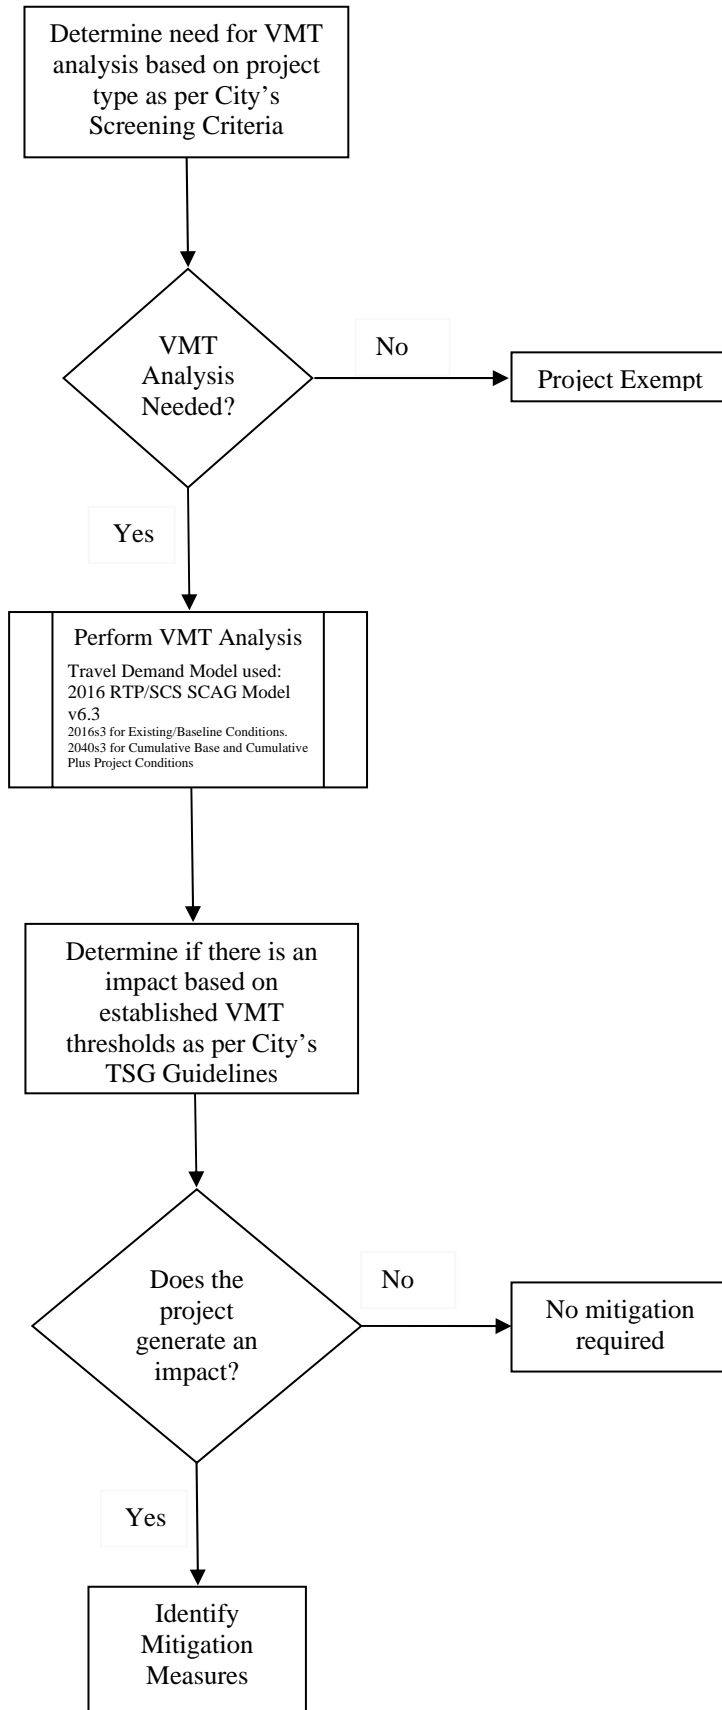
Determine need for VMT analysis based on project type as per City's Screening Criteria

VMT Analysis Needed?

No

Project Exempt

Yes

Perform VMT Analysis

Travel Demand Model used: 2016 RTP/SCS SCAG Model v6.3
2016s3 for Existing/Baseline Conditions.
2040s3 for Cumulative Base and Cumulative Plus Project Conditions

Determine if there is an impact based on established VMT thresholds as per City's TSG Guidelines

Does the project generate an impact?

No

No mitigation required

Yes

Identify Mitigation Measures